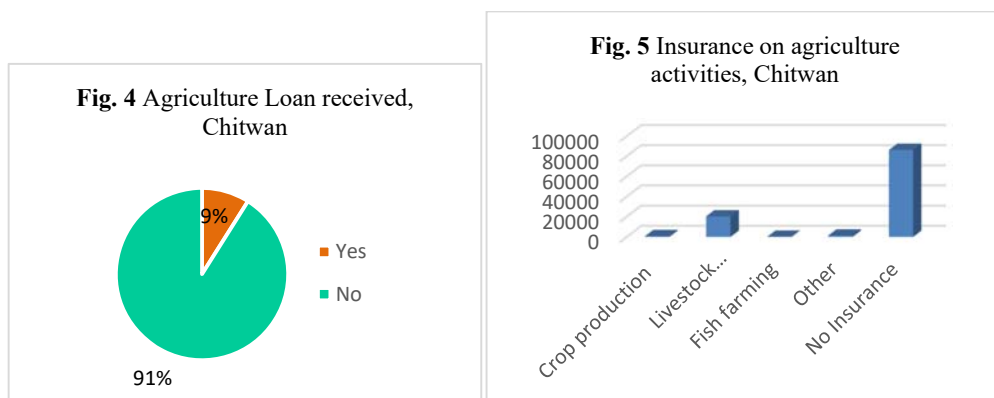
**Fig. 4** Agriculture Loan received, Chitwan

9%

91%

Yes

No

**Fig. 5** Insurance on agriculture activities, Chitwan

100000
80000
60000
40000
20000
0

Crop production
Livestock...
Fish farming
Other
No Insurance